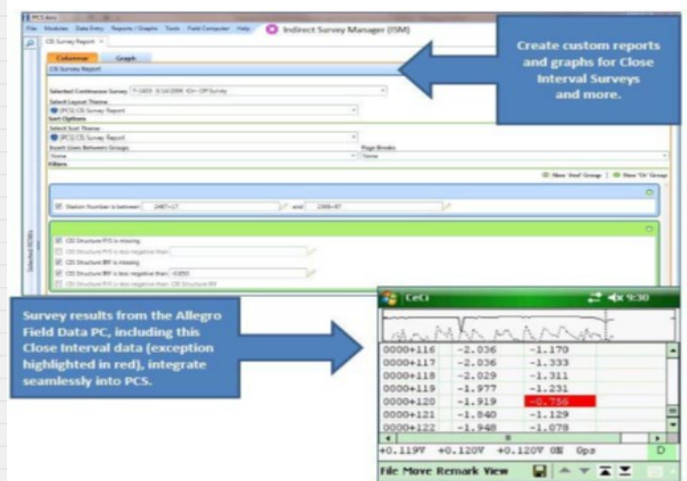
PCS Axis

File Modules Data Entry Reports / Graphs Tools Field Computer Help

Indirect Survey Manager (ISM)

CIS Survey Report

Columnar Graph

CIS Survey Report

Selected Continuous Survey

Select Layout Theme

(PCS) CIS Survey Report

Sort Options

Select Sort Theme

(PCS) CIS Survey Report

Insert Lines Between Groups

None

Page Breaks

None

Filters

New 'And' Group New 'Or' Group

Station Number is between 2487+17 and 2366+87

CIS Structure P/S is missing

CIS Structure P/S is less negative than

CIS Structure IRF is missing

CIS Structure IRF is less negative than -0.850

CIS Structure P/S is missing

Selected Filters

Create custom reports and graphs for Close Interval Surveys and more.

Survey results from the Allegro Field Data PC, including this Close Interval data (exception highlighted in red), integrate seamlessly into PCS.

CeCi 9:30

| | | |
|---|---|---|
| 0000+116 | -2.036 | -1.170 |
| 0000+117 | -2.036 | -1.333 |
| 0000+118 | -2.029 | -1.311 |
| 0000+119 | -1.977 | -1.231 |
| 0000+120 | -1.919 | -0.756 |
| 0000+121 | -1.840 | -1.129 |
| 0000+122 | -1.948 | -1.078 |

+0.119V +0.120V +0.120V ON 0ps

File Move Remark View